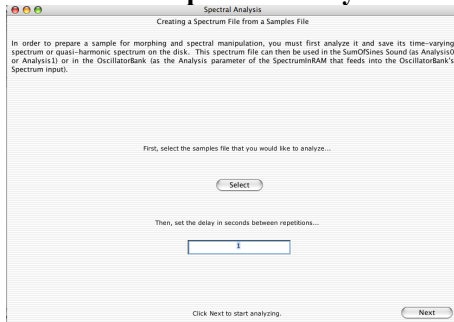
Spectral Analysis

Creating a Spectrum File from a Samples File

In order to prepare a sample for morphing and spectral manipulation, you must first analyze it and save its time-varying spectrum or quasi-harmonic spectrum on the disk. This spectrum file can then be used in the SumOfSines Sound (as Analysis0 or Analysis1) or in the OscillatorBank (as the Analysis parameter of the SpectrumInRAM that feeds into the OscillatorBank's Spectrum input).

First, select the samples file that you would like to analyze...

Select

Then, set the delay in seconds between repetitions...

1

Click Next to start analyzing.

Next